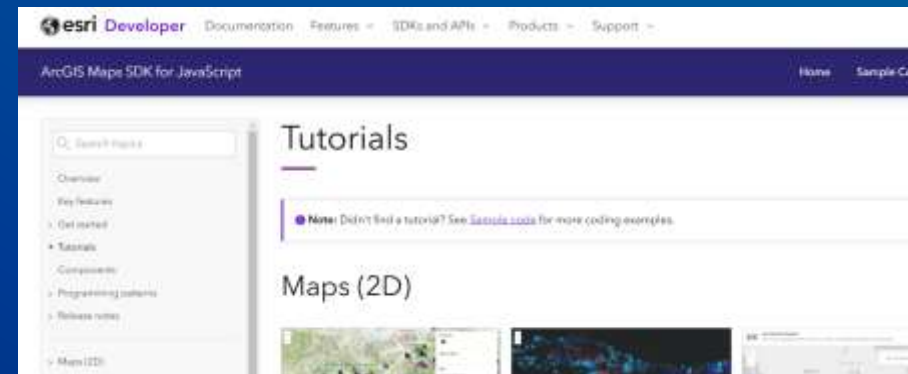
esri Developer Documentation Features SDKs and APIs Products Support

ArcGIS Maps SDK for JavaScript

Home Sample Co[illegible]

Search topics

Overview

Key features

Get started

Tutorials

Components

Programming patterns

Release notes

Maps (2D)

Tutorials

Note: Didn't find a tutorial? See Sample code for more coding examples.

Maps (2D)